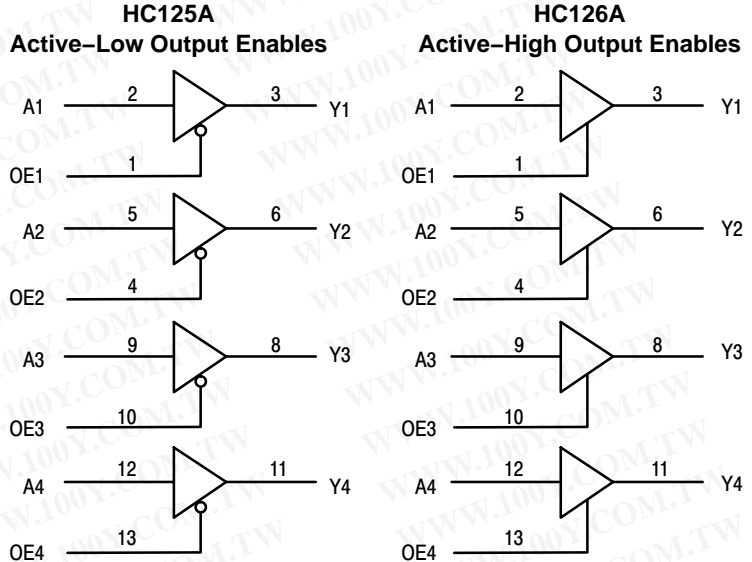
HC125A
Active−Low Output Enables

A1 2 3 Y1
OE1 1
A2 5 6 Y2
OE2 4
A3 9 8 Y3
OE3 10
A4 12 11 Y4
OE4 13

HC126A
Active−High Output Enables

A1 2 3 Y1
OE1 1
A2 5 6 Y2
OE2 4
A3 9 8 Y3
OE3 10
A4 12 11 Y4
OE4 13

WWW.100Y.COM.TW